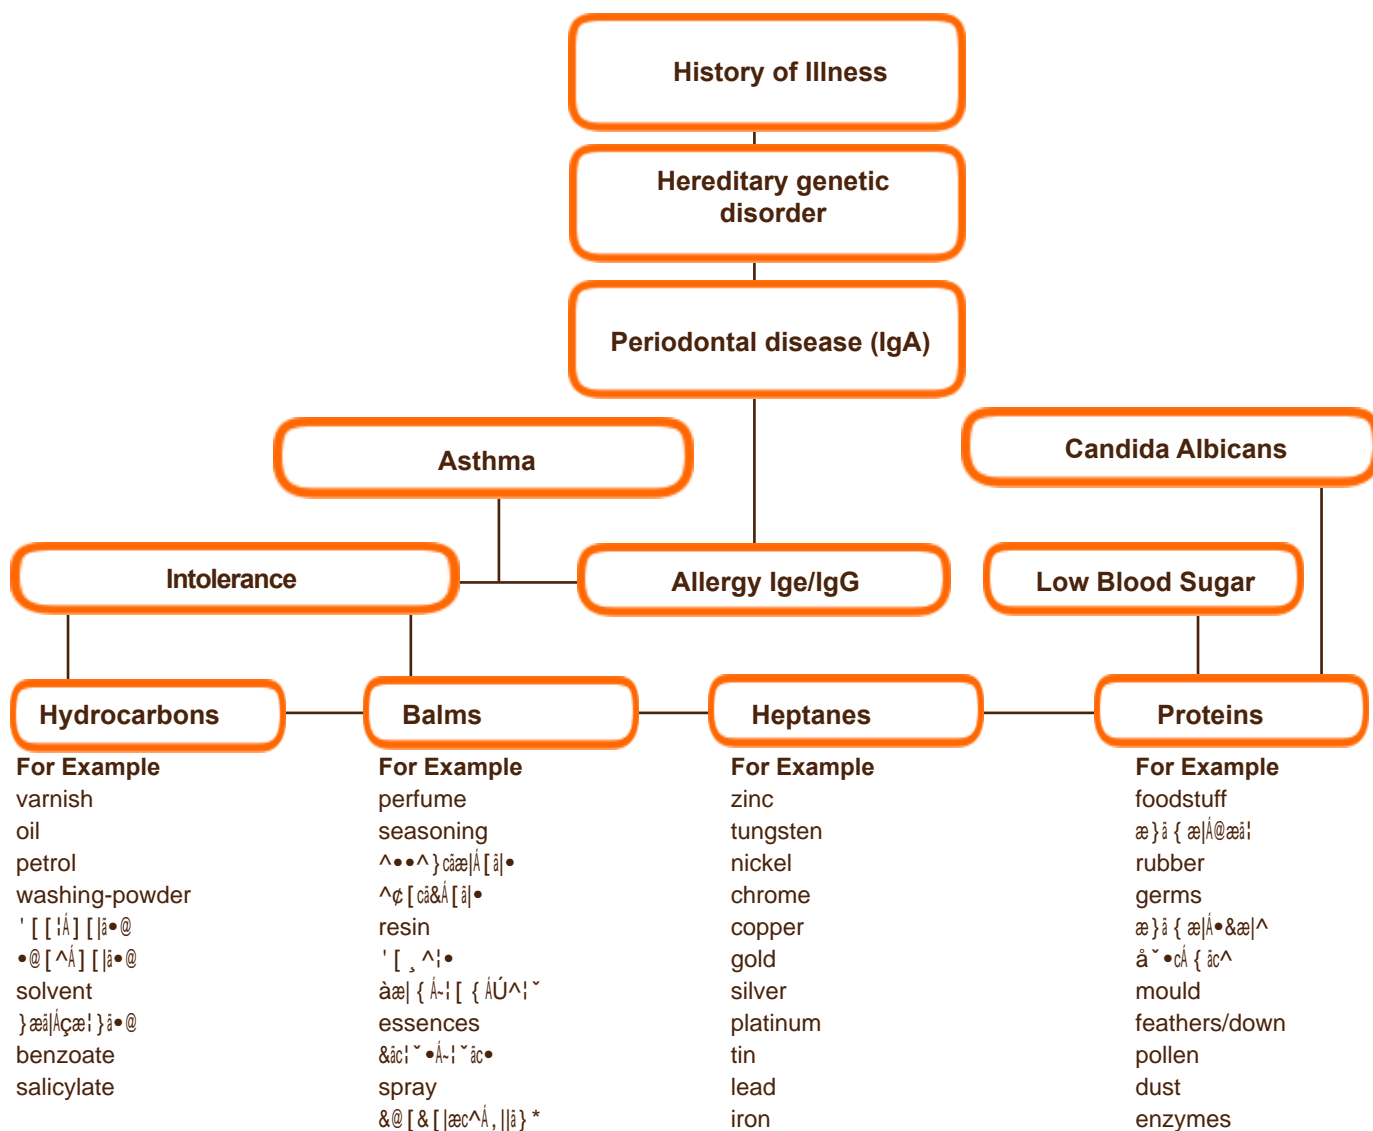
History of Illness

Hereditary genetic disorder

Periodontal disease (IgA)

Asthma

Candida Albicans

Intolerance

Allergy Ige/IgG

Low Blood Sugar

Hydrocarbons

For Example
varnish
oil
petrol
washing-powder
'[[¦Á][|â•@
•@[^Á][|â•@
solvent
}æâ|Áçæ¦}â•@
benzoate
salicylate

Balms

For Example
perfume
seasoning
^••^}cäæ|Á[â|•
^¢[cä&Á[â|•
resin
'[¸^¦•
àæ|{Á¬¦[{ÁÚ^¦ˇ
essences
&äc¦ˇ•Á¬¦ˇäc•
spray
&@[&[|æc^Á,||â}*

Heptanes

For Example
zinc
tungsten
nickel
chrome
copper
gold
silver
platinum
tin
lead
iron

Proteins

For Example
foodstuff
æ}â{æ|Á@æâ¦
rubber
germs
æ}â{æ|Á•&æ|^
åˇ•cÁ{ äc^
mould
feathers/down
pollen
dust
enzymes